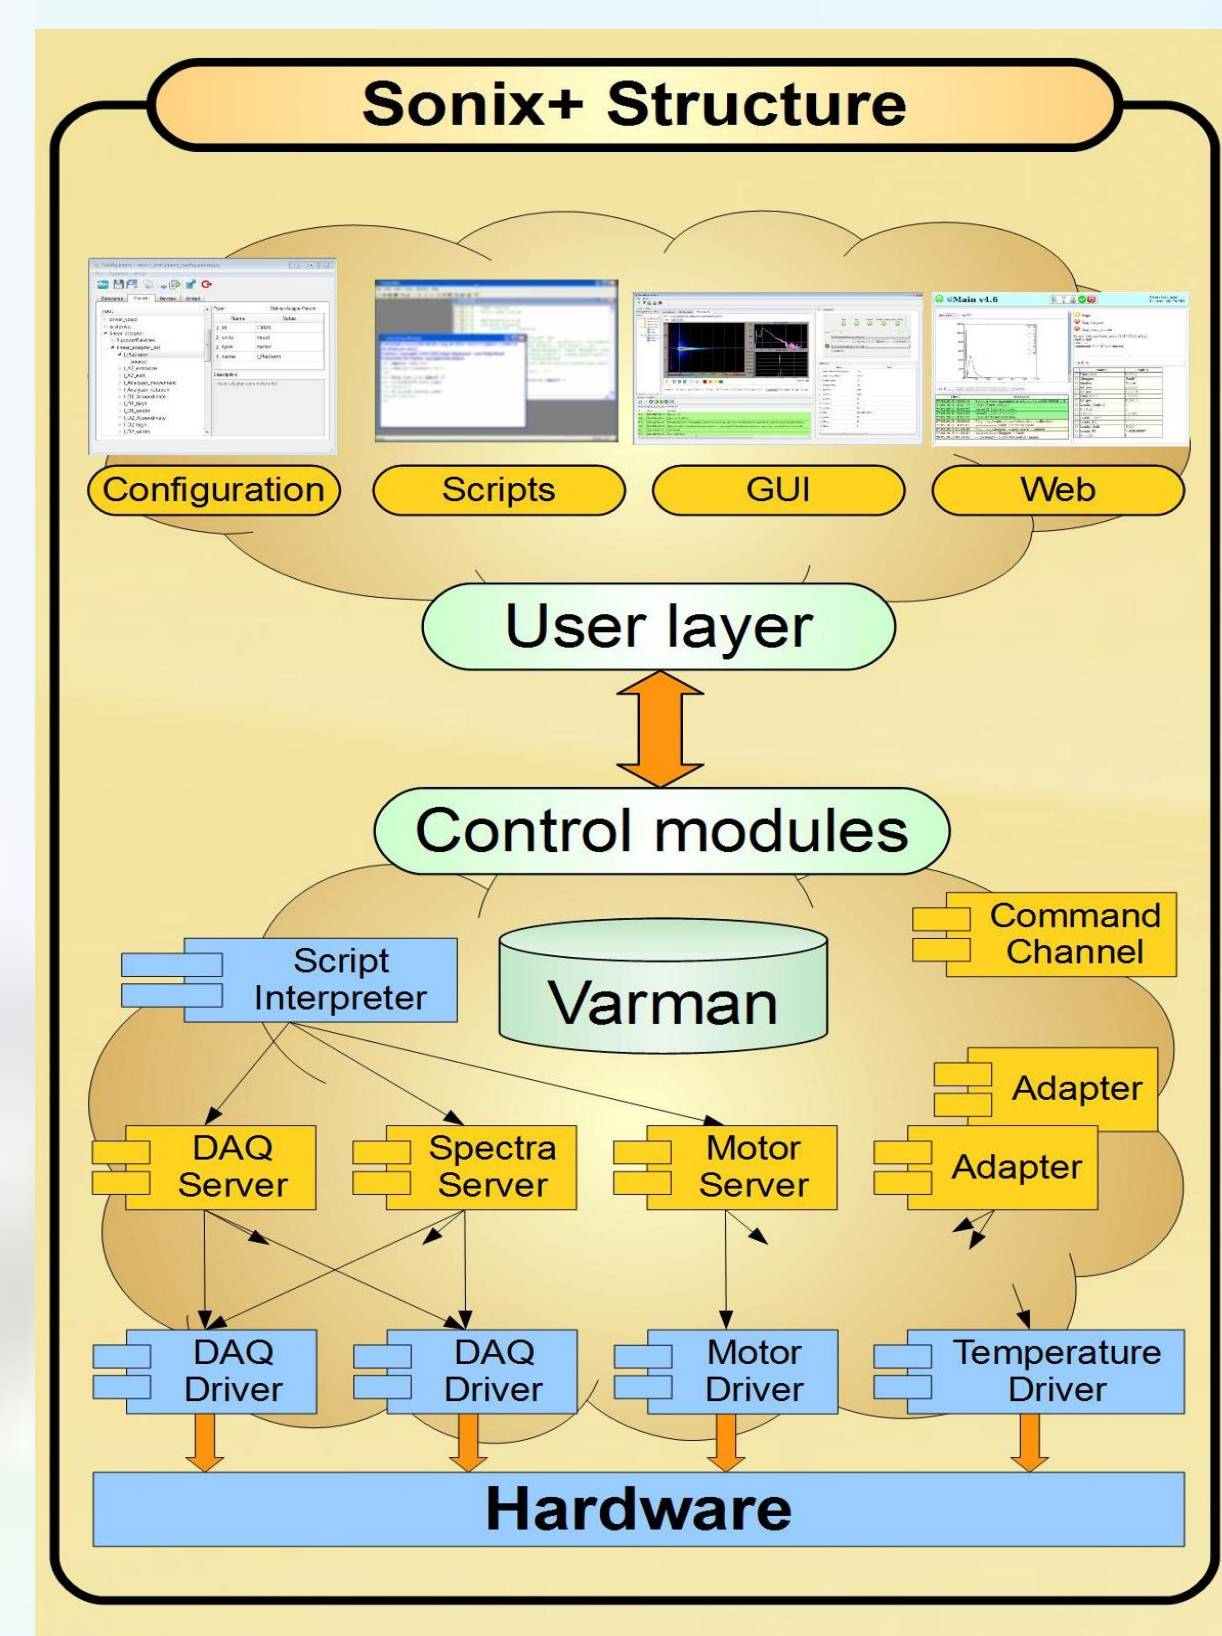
Sonix+ Structure

Main v4.6

Configuration

Scripts

GUI

Web

User layer

Control modules

Command Channel

Script Interpreter

Varman

Adapter

DAQ Server

Spectra Server

Motor Server

Adapter

DAQ Driver

DAQ Driver

Motor Driver

Temperature Driver

Hardware